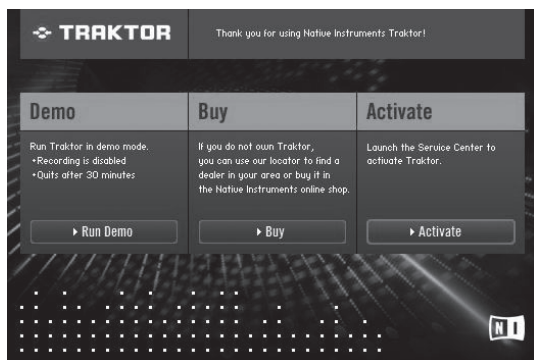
TRAKTOR

Thank you for using Native Instruments Traktor!

Demo

Run Traktor in demo mode.
•Recording is disabled
•Quits after 30 minutes

▸ Run Demo

Buy

If you do not own Traktor, you can use our locator to find a dealer in your area or buy it in the Native Instruments online shop.

▸ Buy

Activate

Launch the Service Center to activate Traktor.

▸ Activate

NI